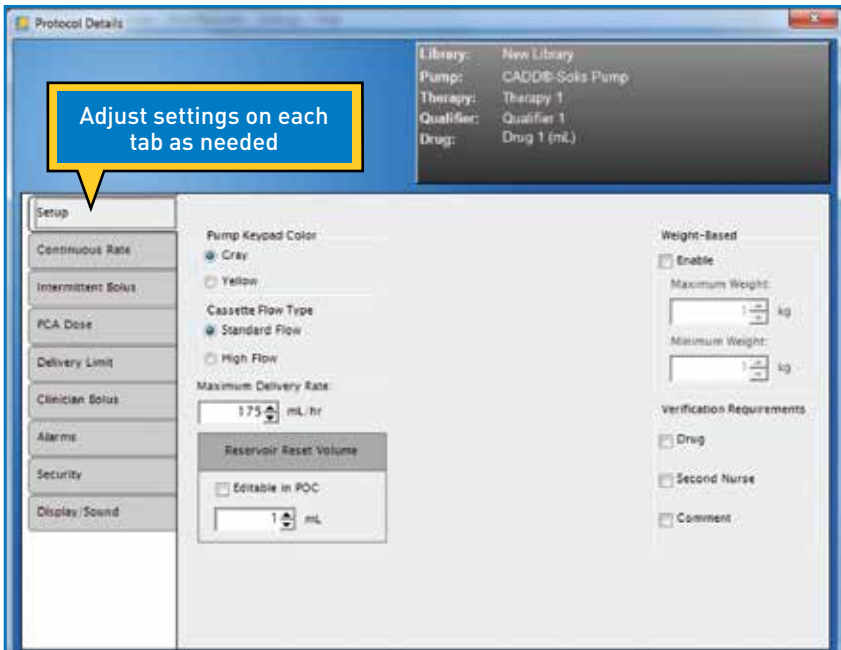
Protocol Details

Library: New Library
Pump: CADD®-Solis Pump
Therapy: Therapy 1
Qualifier: Qualifier 1
Drug: Drug 1 (mL)

Adjust settings on each tab as needed

Setup
Continuous Rate
Intermittent Bolus
PCA Dose
Delivery Limit
Clinician Bolus
Alarms
Security
Display/Sound

Pump Keypad Color
Gray
Yellow
Cassette Flow Type
Standard Flow
High Flow
Maximum Delivery Rate:
175 mL/hr
Reservoir Reset Volume
Editable in POC
1 mL

Weight-Based
Enable
Maximum Weight:
1 kg
Minimum Weight:
1 kg
Verification Requirements
Drug
Second Nurse
Comment